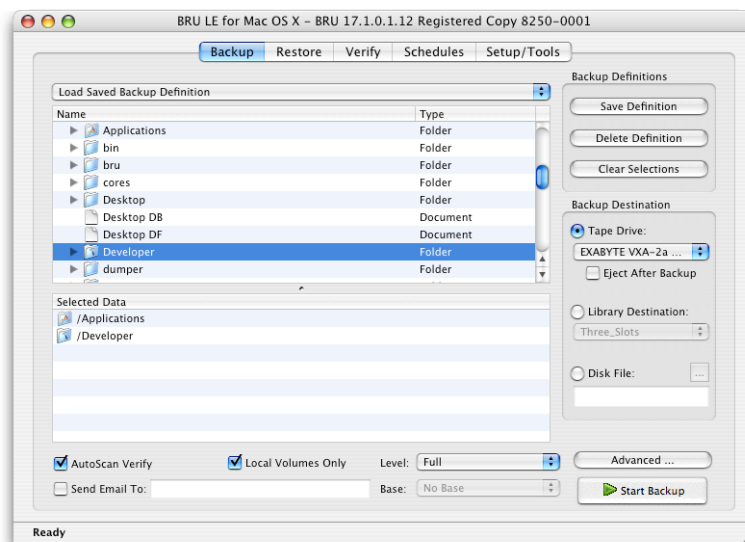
BRU LE for Mac OS X - BRU 17.1.0.1.12 Registered Copy 8250-0001

Backup | Restore | Verify | Schedules | Setup/Tools

Load Saved Backup Definition

| Name | Type |
|---|---|
| Applications | Folder |
| bin | Folder |
| bru | Folder |
| cores | Folder |
| Desktop | Folder |
| Desktop DB | Document |
| Desktop DF | Document |
| Developer | Folder |
| dumper | Folder |

Selected Data
/Applications
/Developer

Backup Definitions
Save Definition
Delete Definition
Clear Selections

Backup Destination
Tape Drive:
EXABYTE VXA-2a ...
Eject After Backup
Library Destination:
Three_Slots
Disk File:
...

AutoScan Verify
Local Volumes Only
Level: Full
Advanced ...
Send Email To:
Base: No Base
Start Backup

Ready